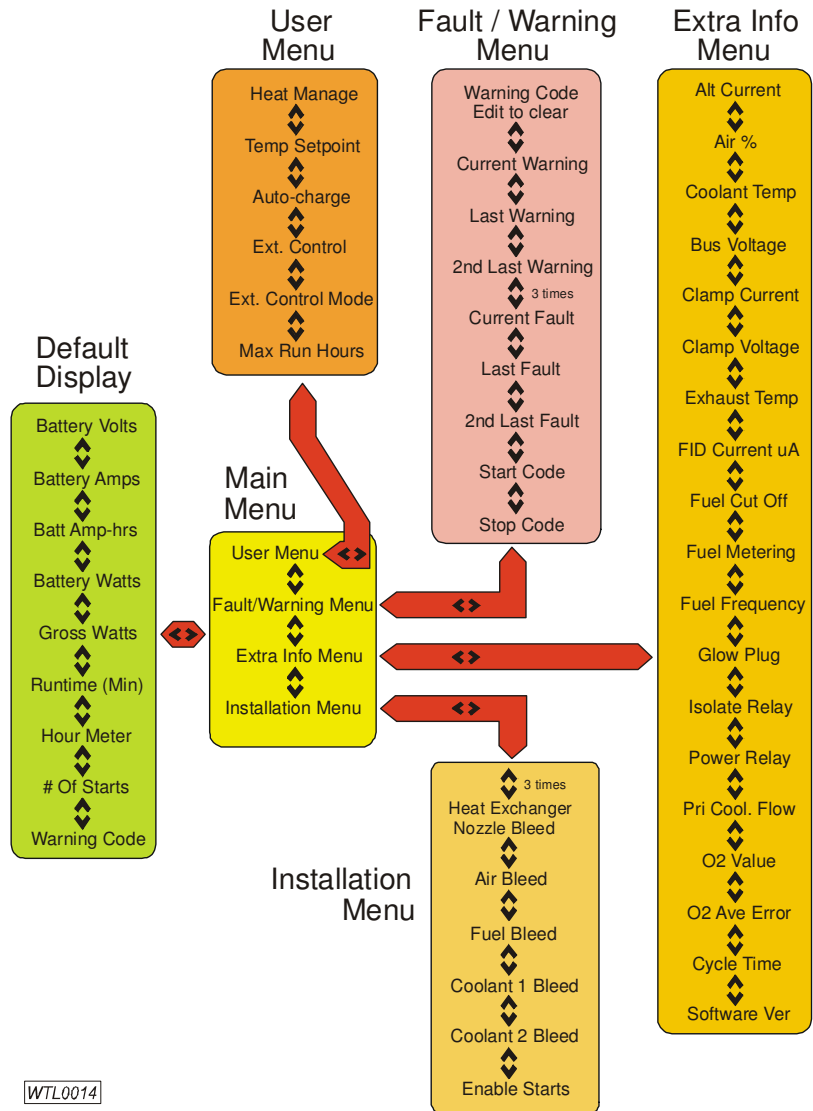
User Menu

Heat Manage
Temp Setpoint
Auto-charge
Ext. Control
Ext. Control Mode
Max Run Hours

Fault / Warning Menu

Warning Code Edit to clear
Current Warning
Last Warning
2nd Last Warning
3 times
Current Fault
Last Fault
2nd Last Fault
Start Code
Stop Code

Extra Info Menu

Alt Current
Air %
Coolant Temp
Bus Voltage
Clamp Current
Clamp Voltage
Exhaust Temp
FID Current uA
Fuel Cut Off
Fuel Metering
Fuel Frequency
Glow Plug
Isolate Relay
Power Relay
Pri Cool. Flow
O2 Value
O2 Ave Error
Cycle Time
Software Ver

Default Display

Battery Volts
Battery Amps
Batt Amp-hrs
Battery Watts
Gross Watts
Runtime (Min)
Hour Meter
# Of Starts
Warning Code

Main Menu

User Menu
Fault/Warning Menu
Extra Info Menu
Installation Menu

Installation Menu

3 times
Heat Exchanger Nozzle Bleed
Air Bleed
Fuel Bleed
Coolant 1 Bleed
Coolant 2 Bleed
Enable Starts

WTL0014